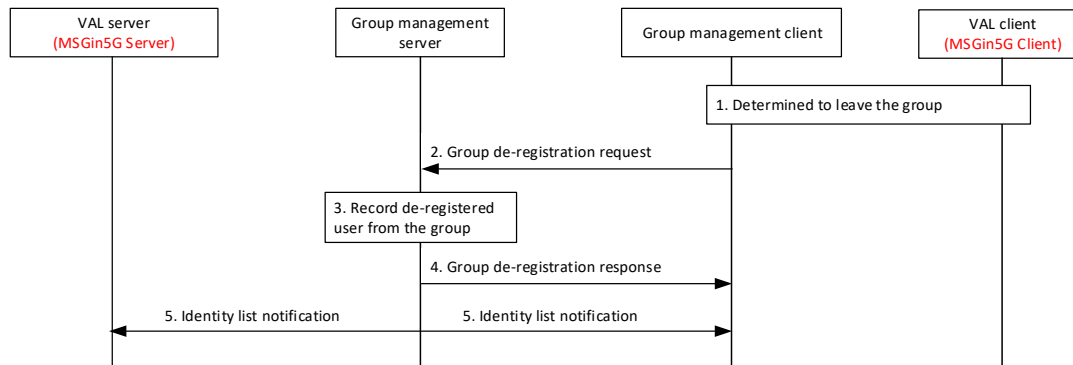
VAL server
(MSGin5G Server)

Group management server

Group management client

VAL client
(MSGin5G Client)

1. Determined to leave the group

2. Group de-registration request

3. Record de-registered user from the group

4. Group de-registration response

5. Identity list notification

5. Identity list notification